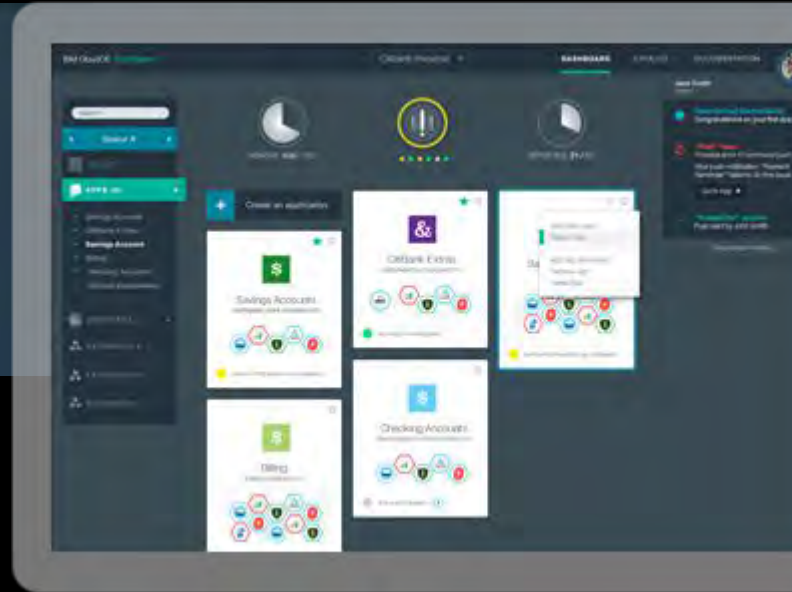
IBM Cloud OE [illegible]

Citibank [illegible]

DASHBOARD

CATALOG

DOCUMENTATION

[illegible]

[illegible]

APPS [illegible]

Savings Account

Citibank Extras

Savings Account

Billing

Checking Accounts

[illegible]

Create an application

Savings Accounts

Citibank Extras

Billing

Checking Accounts